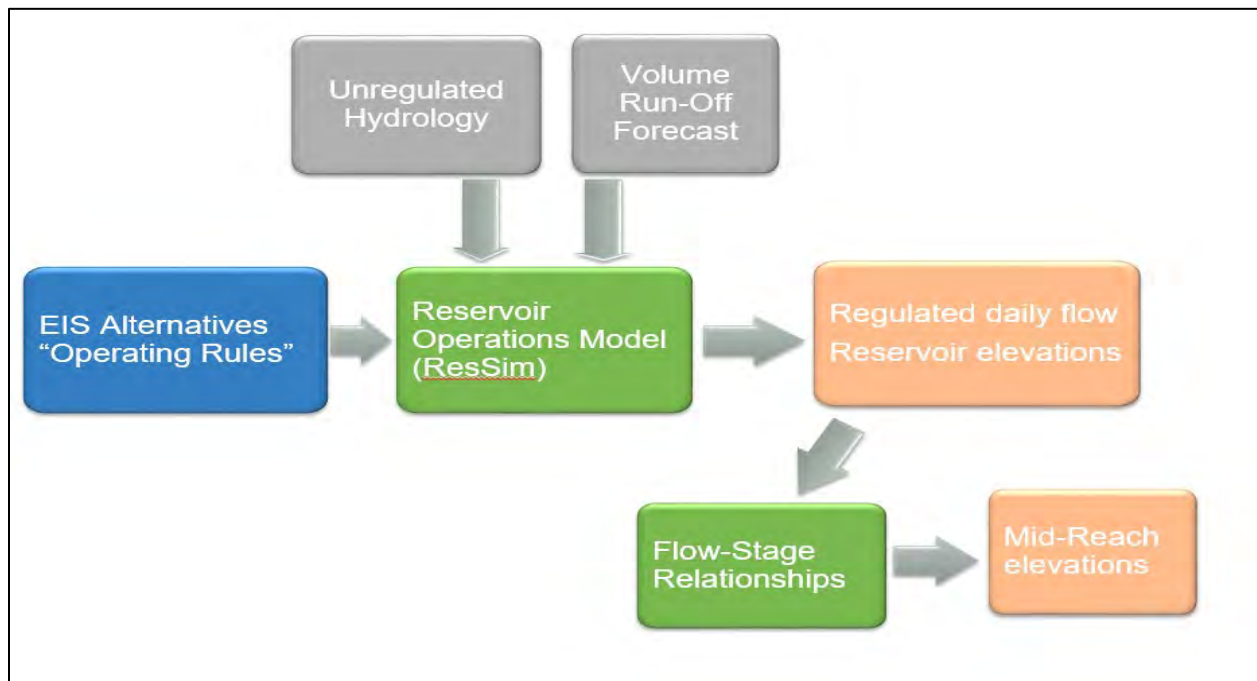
Unregulated Hydrology

Volume Run-Off Forecast

EIS Alternatives “Operating Rules”

Reservoir Operations Model (ResSim)

Regulated daily flow
Reservoir elevations

Flow-Stage Relationships

Mid-Reach elevations